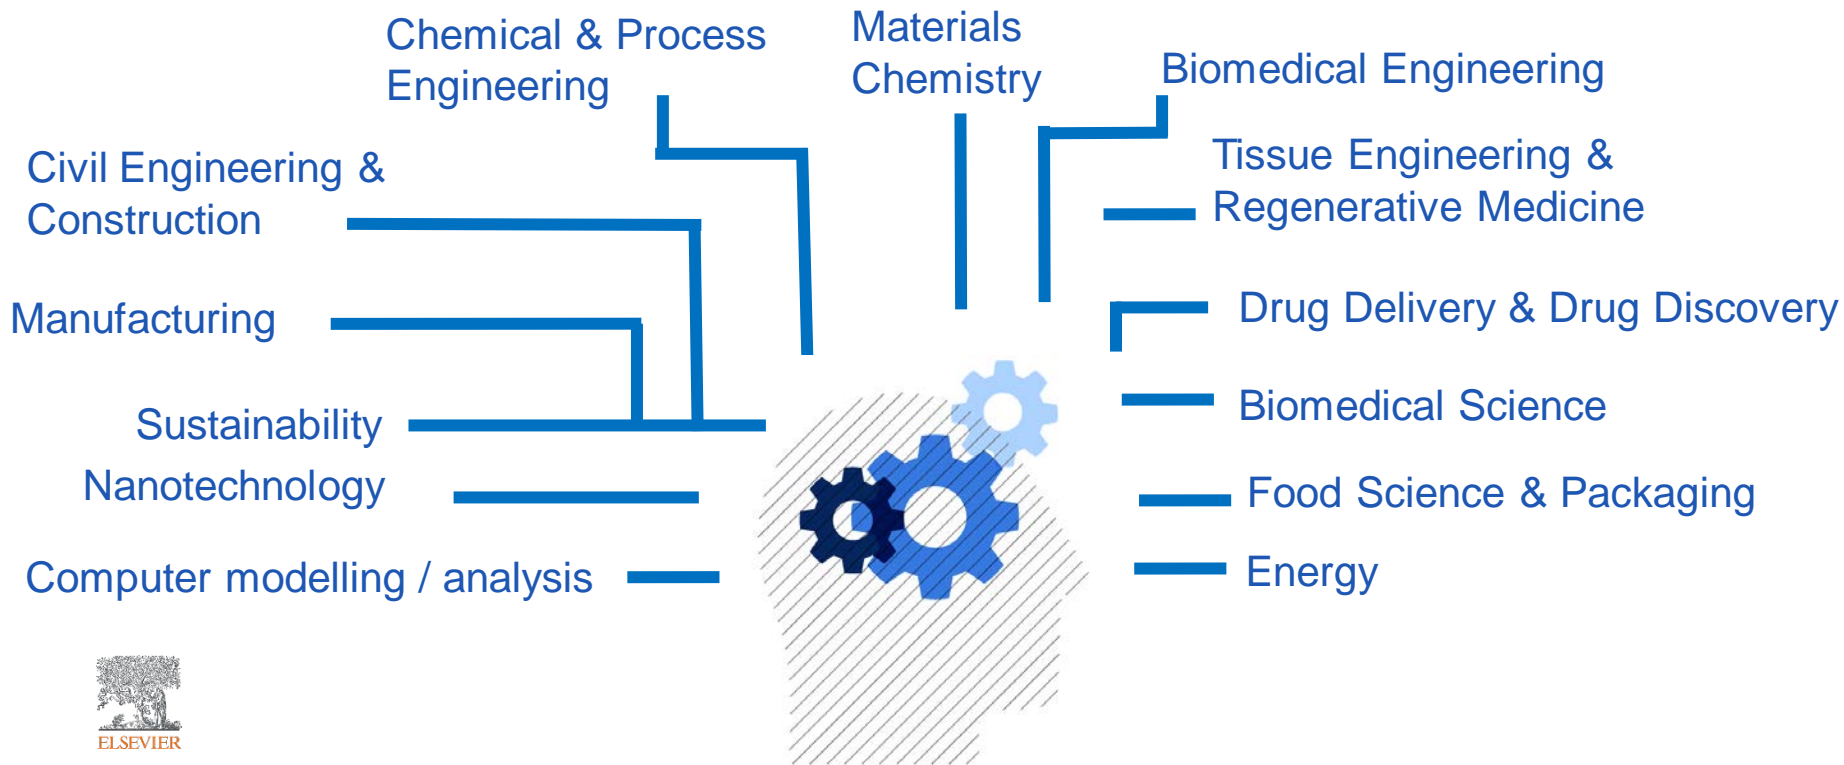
Chemical & Process Engineering

Materials Chemistry

Biomedical Engineering

Civil Engineering & Construction

Tissue Engineering & Regenerative Medicine

Manufacturing

Drug Delivery & Drug Discovery

Sustainability

Biomedical Science

Nanotechnology

Food Science & Packaging

Computer modelling / analysis

Energy

ELSEVIER